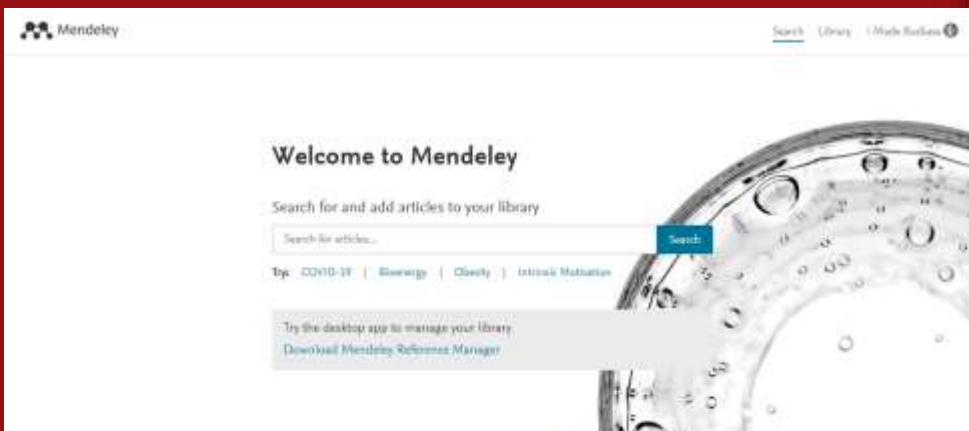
Mendeley

Search Library I Made Ibrahim

Welcome to Mendeley

Search for and add articles to your library

Search for articles...

Search

Try: COVID-19 | Bioenergy | Obesity | Intrinsic Motivation

Try the desktop app to manage your library

Download Mendeley Reference Manager